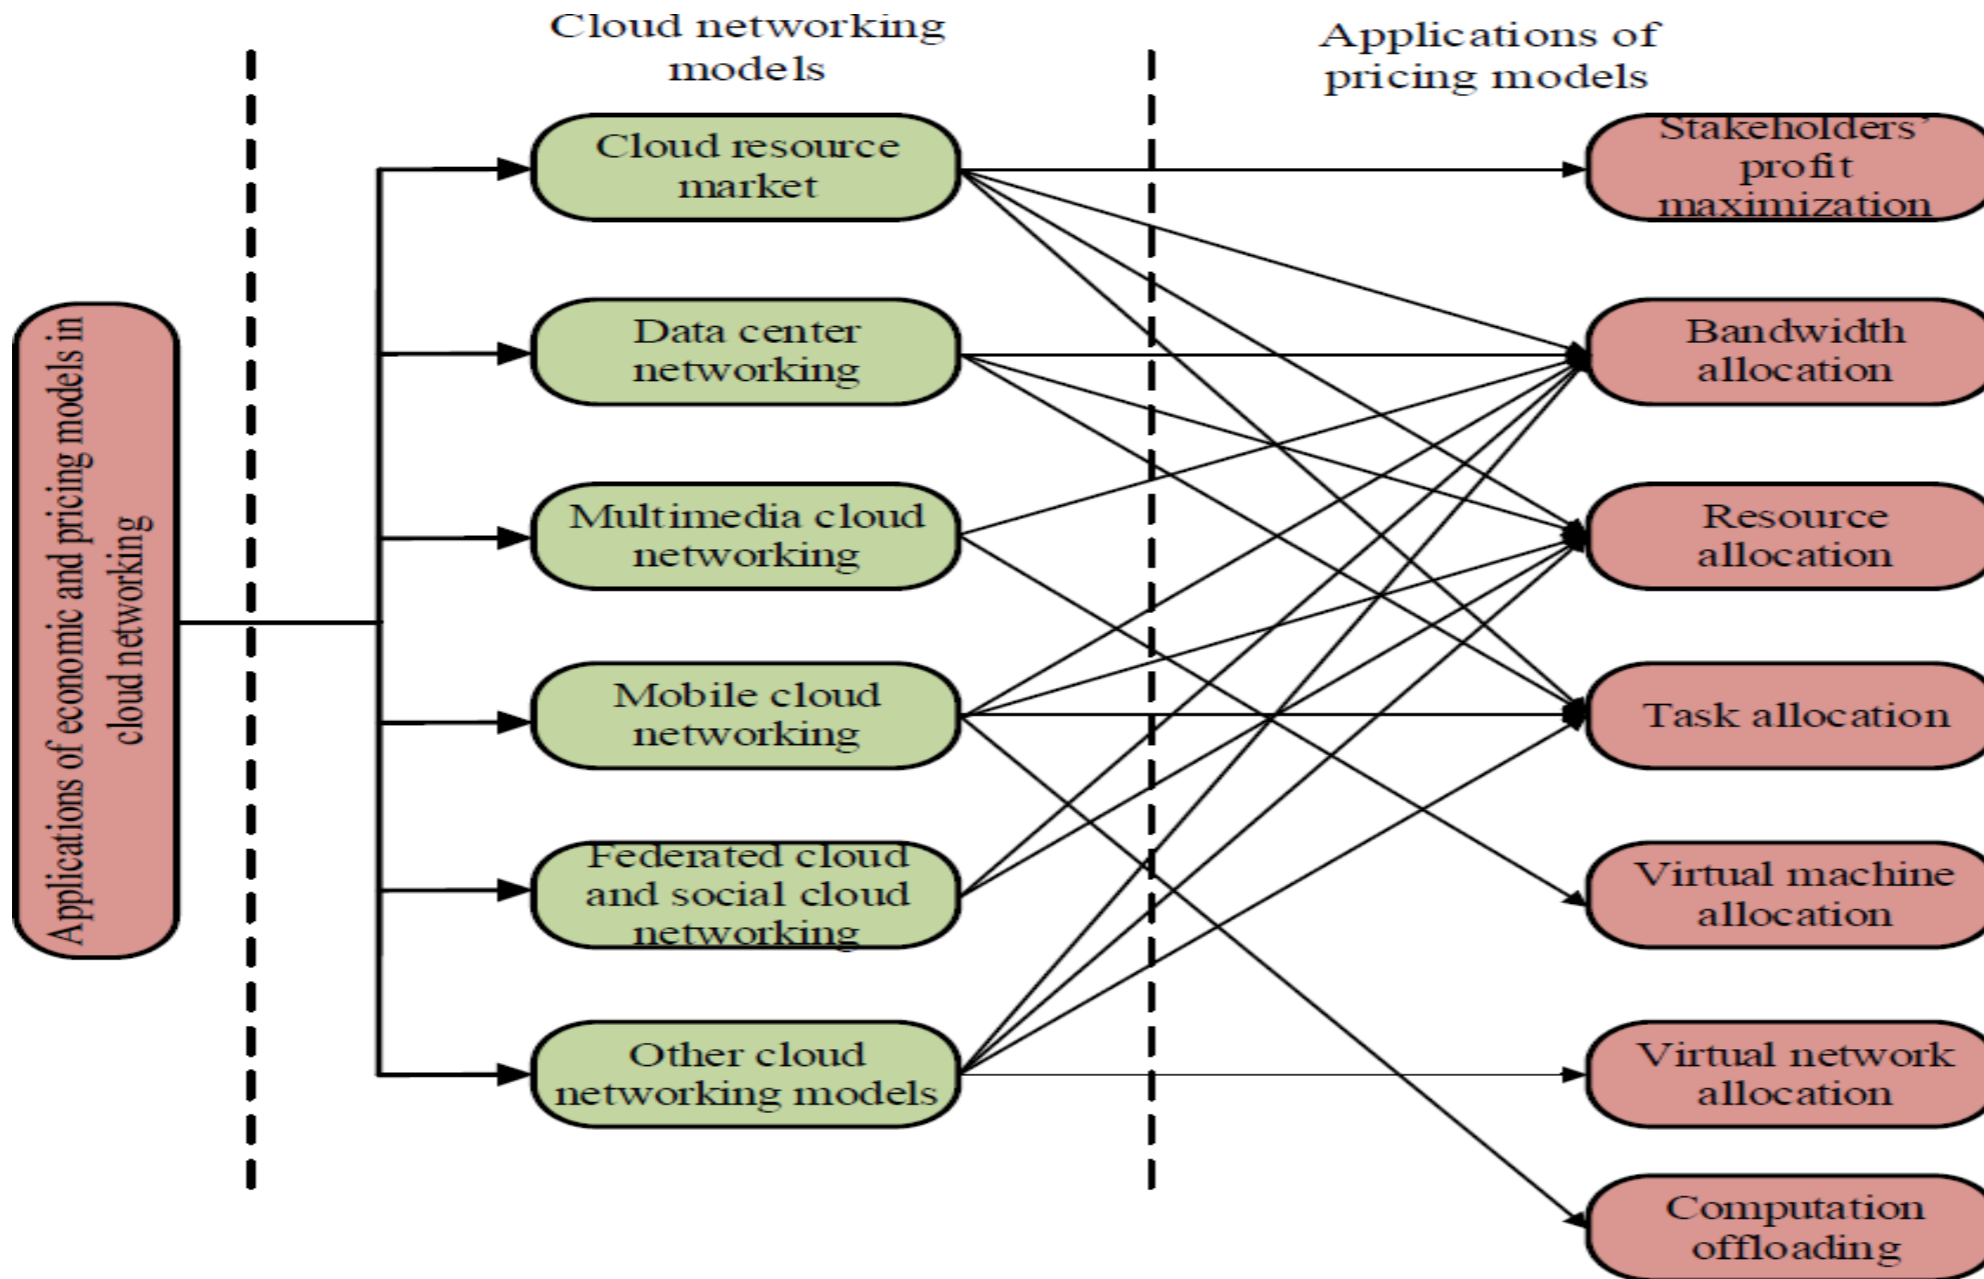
Applications of economic and pricing models in cloud networking

Cloud networking models

Cloud resource market

Data center networking

Multimedia cloud networking

Mobile cloud networking

Federated cloud and social cloud networking

Other cloud networking models

Applications of pricing models

Stakeholders' profit maximization

Bandwidth allocation

Resource allocation

Task allocation

Virtual machine allocation

Virtual network allocation

Computation offloading